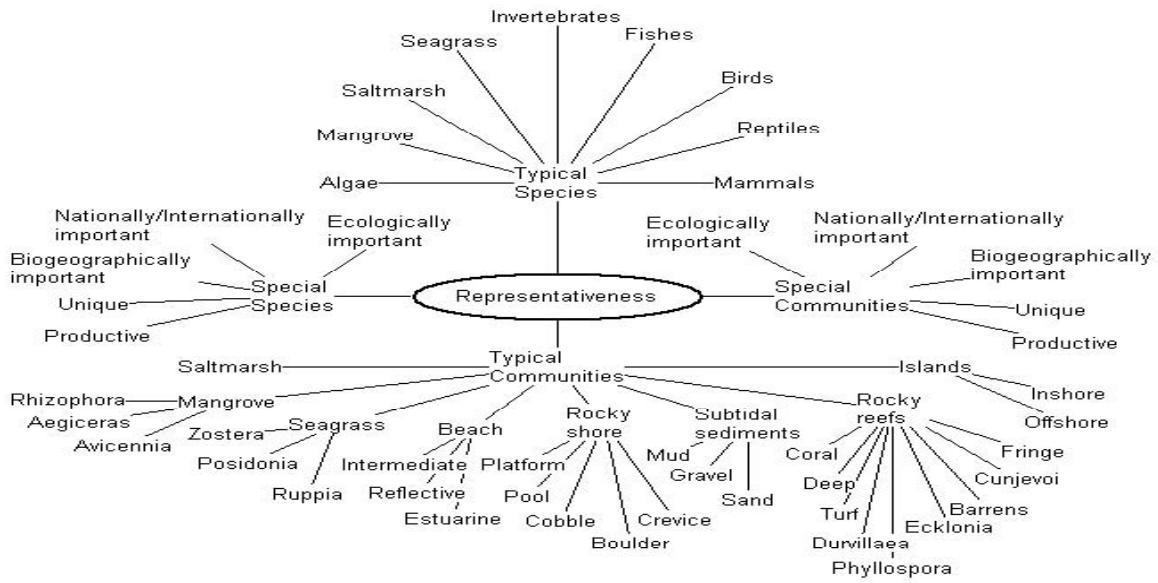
Invertebrates
Seagrass
Fishes
Birds
Saltmarsh
Reptiles
Mangrove
Algae
Typical Species
Mammals

Nationally/Internationally important
Ecologically important
Biogeographically important
Special Species
Unique
Productive

Representativeness

Ecologically important
Nationally/Internationally important
Biogeographically important
Special Communities
Unique
Productive

Saltmarsh
Typical Communities
Islands
Inshore
Offshore
Rhizophora
Mangrove
Aegiceras
Avicennia
Zostera
Seagrass
Posidonia
Ruppia
Beach
Intermediate
Reflective
Estuarine
Rocky shore
Platform
Pool
Cobble
Boulder
Crevice
Subtidal sediments
Mud
Gravel
Sand
Rocky reefs
Coral
Deep
Turf
Durvillaea
Phyllospora
Ecklonia
Barrens
Cunjevoi
Fringe